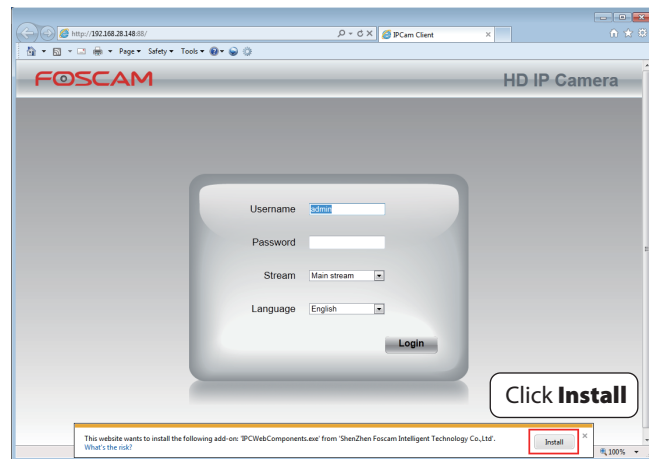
http://192.168.28.148:88/

IPCam Client

Page ▾ Safety ▾ Tools ▾

FOSCAM

HD IP Camera

Username admin

Password

Stream Main stream

Language English

Login

Click **Install**

This website wants to install the following add-on: 'IPCWebComponents.exe' from 'ShenZhen Foscam Intelligent Technology Co.,Ltd'.
What's the risk?

Install

100%